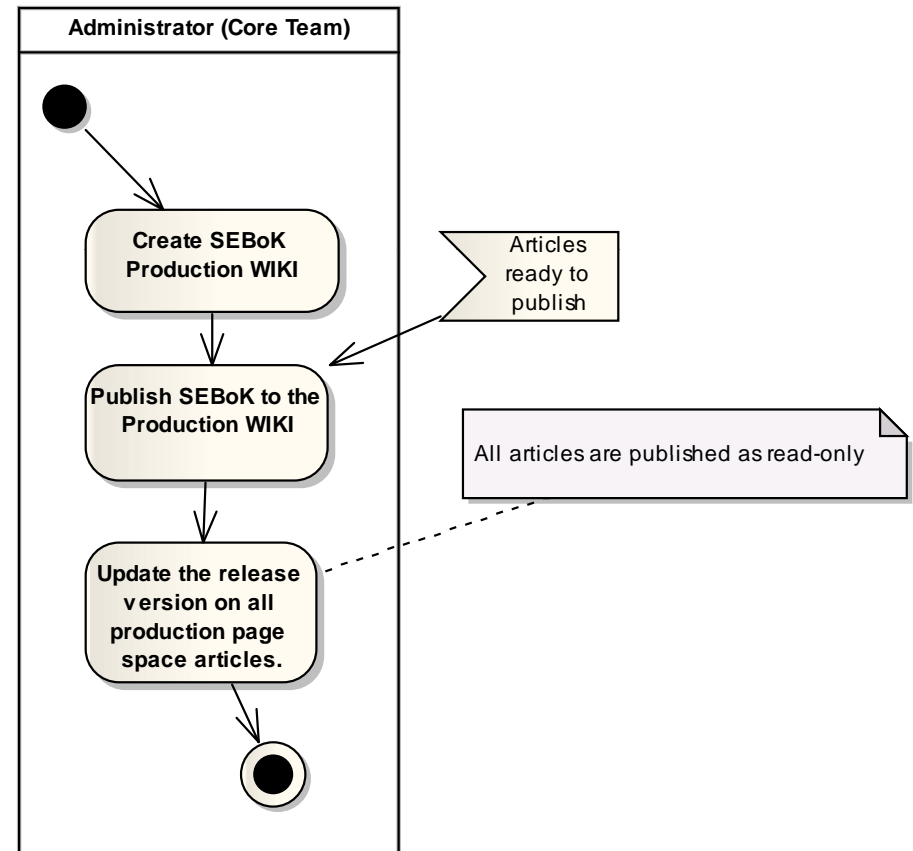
Administrator (Core Team)

Create SEBoK Production WIKI

Articles ready to publish

Publish SEBoK to the Production WIKI

All articles are published as read-only

Update the release version on all production page space articles.